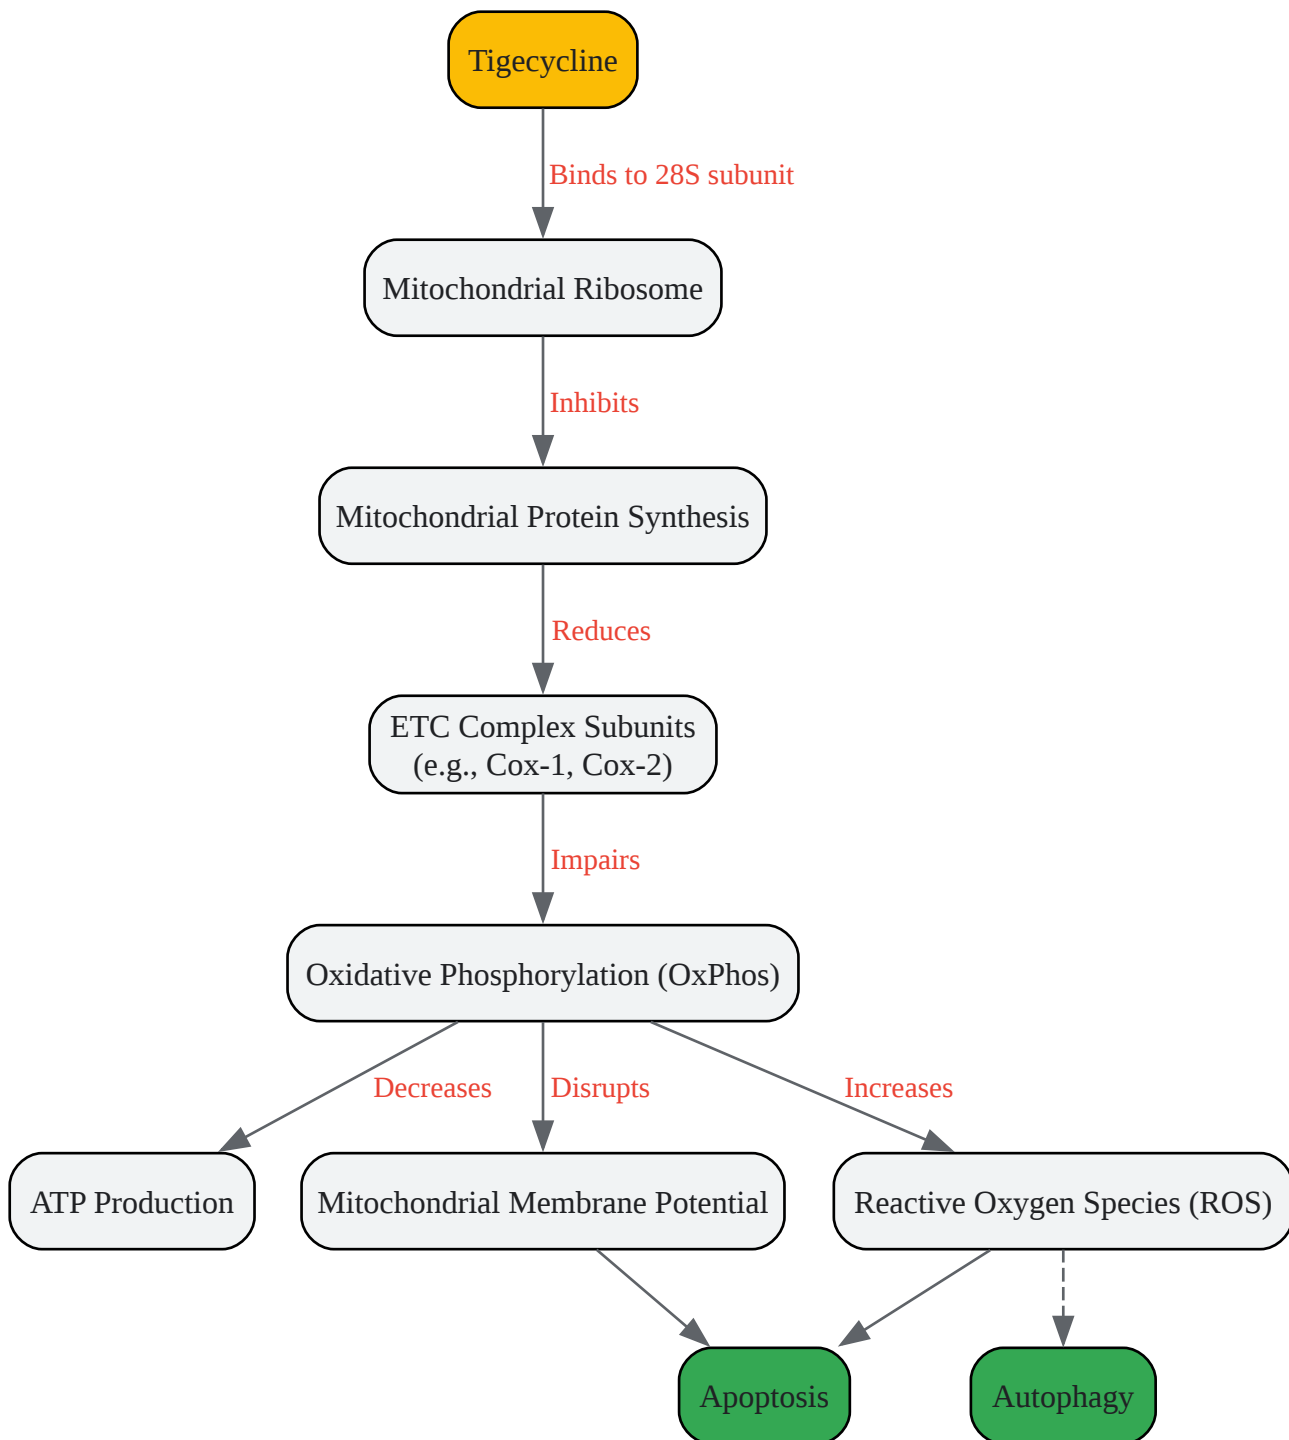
Tigecycline

Binds to 28S subunit

Mitochondrial Ribosome

Inhibits

Mitochondrial Protein Synthesis

Reduces

ETC Complex Subunits (e.g., Cox-1, Cox-2)

Impairs

Oxidative Phosphorylation (OxPhos)

Decreases

Disrupts

Increases

ATP Production

Mitochondrial Membrane Potential

Reactive Oxygen Species (ROS)

Apoptosis

Autophagy